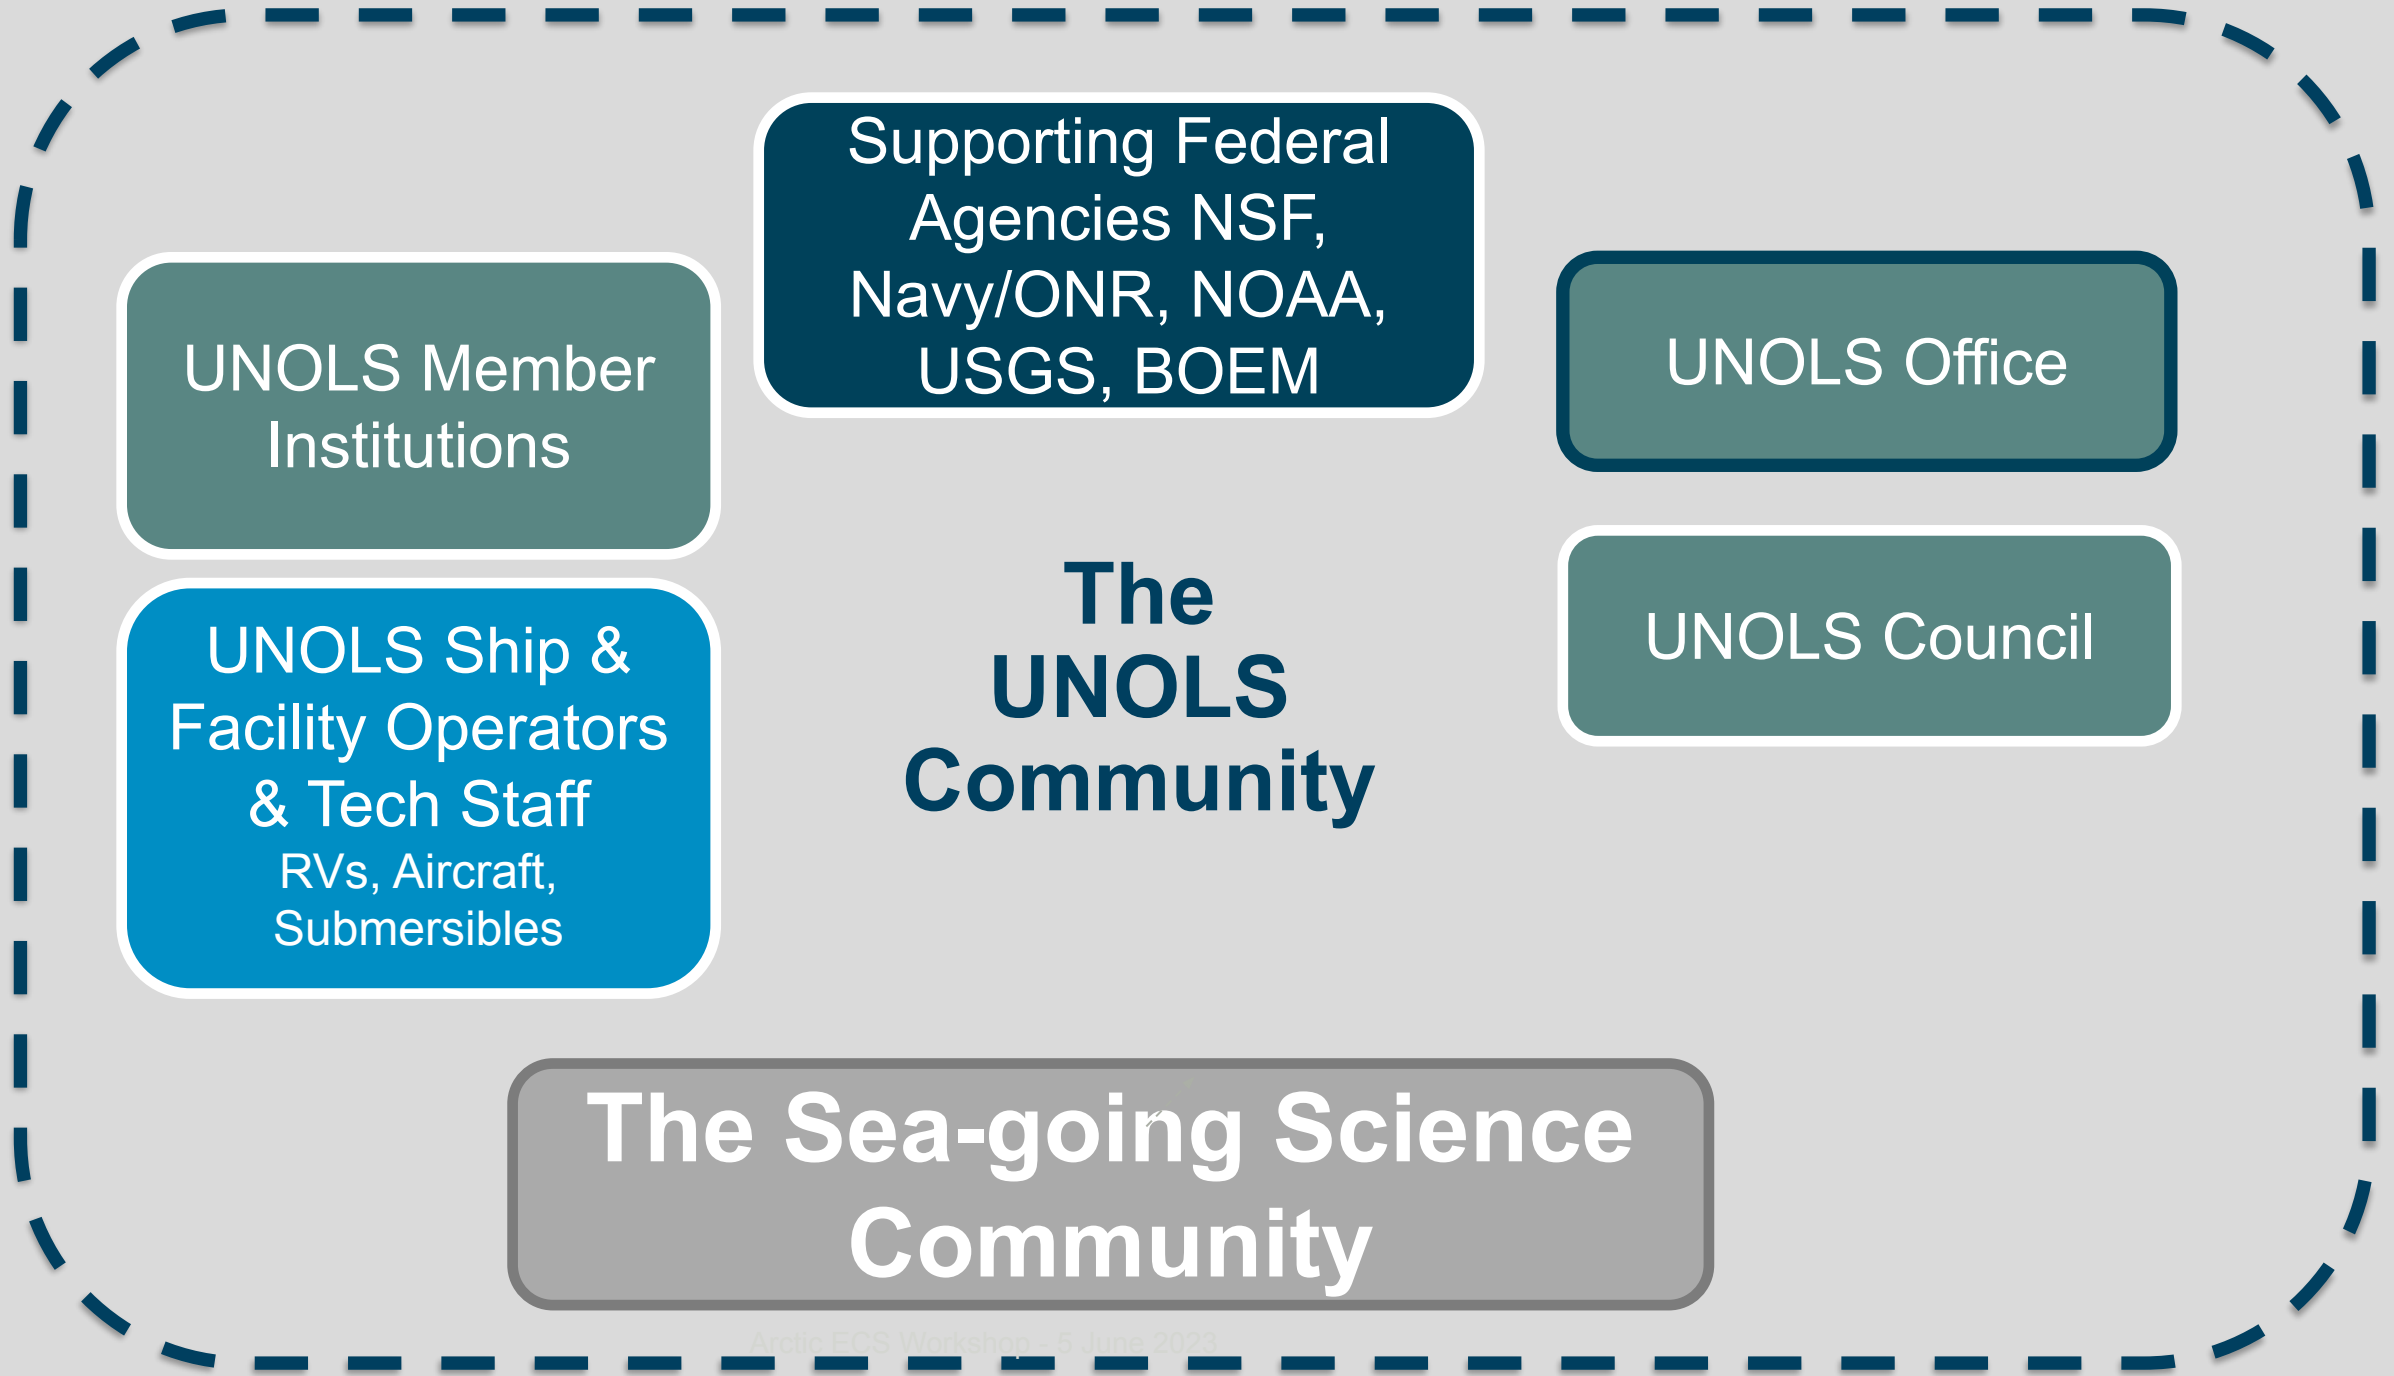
Supporting Federal Agencies NSF, Navy/ONR, NOAA, USGS, BOEM

UNOLS Member Institutions

UNOLS Office

The UNOLS Community

UNOLS Council

UNOLS Ship & Facility Operators & Tech Staff
RVs, Aircraft, Submersibles

The Sea-going Science Community

Arctic ECS Workshop – 5 June 2023